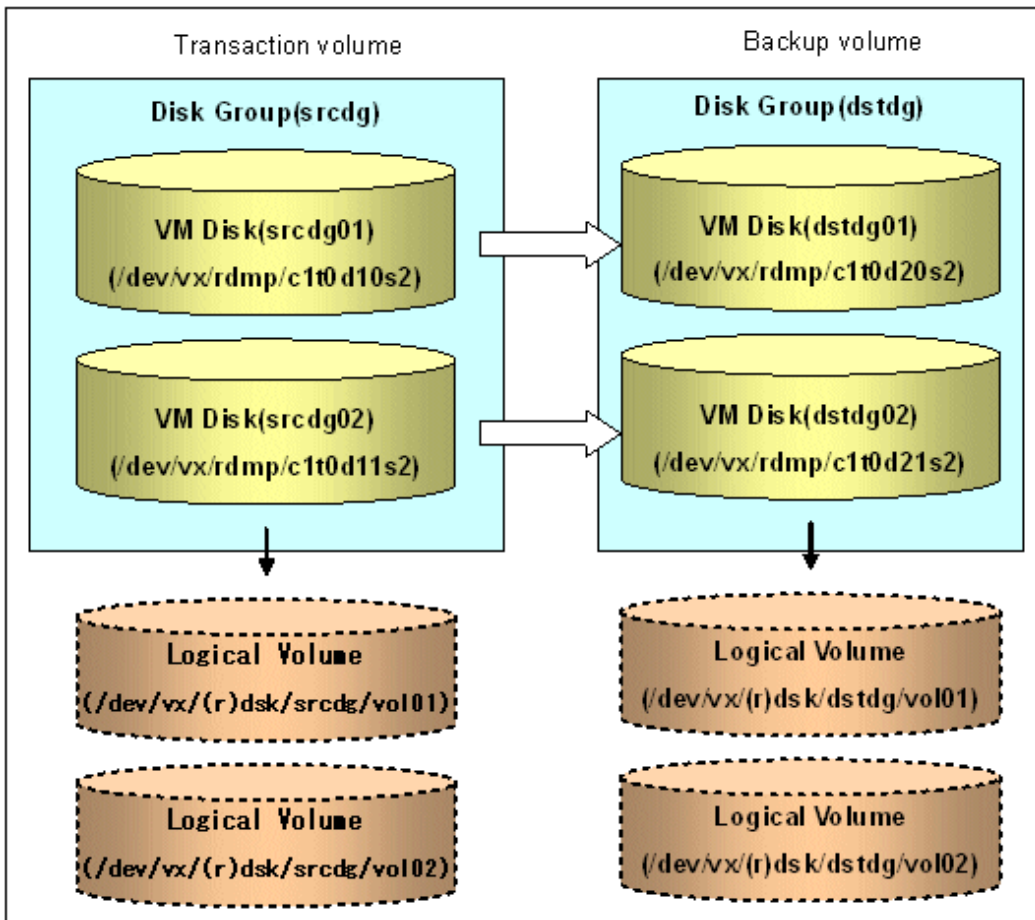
Transaction volume

Disk Group(srcdg)

VM Disk(srcdg01)
(/dev/vx/rdmp/c1t0d10s2)

VM Disk(srcdg02)
(/dev/vx/rdmp/c1t0d11s2)

Logical Volume
(/dev/vx/(r)dsk/srcdg/vol01)

Logical Volume
(/dev/vx/(r)dsk/srcdg/vol02)

Backup volume

Disk Group(dstdg)

VM Disk(dstdg01)
(/dev/vx/rdmp/c1t0d20s2)

VM Disk(dstdg02)
(/dev/vx/rdmp/c1t0d21s2)

Logical Volume
(/dev/vx/(r)dsk/dstdg/vol01)

Logical Volume
(/dev/vx/(r)dsk/dstdg/vol02)